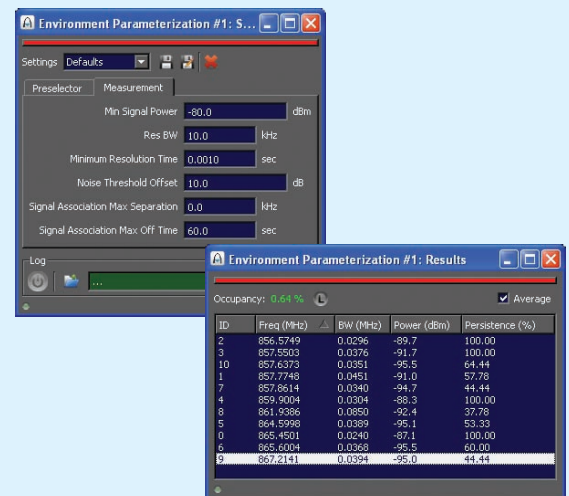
Environment Parameterization #1: S...

Settings Defaults

Preselector Measurement

Min Signal Power -80.0 dBm

Res BW 10.0 kHz

Minimum Resolution Time 0.0010 sec

Noise Threshold Offset 10.0 dB

Signal Association Max Separation 0.0 kHz

Signal Association Max Off Time 60.0 sec

Log

...

Environment Parameterization #1: Results

Occupancy: 0.64 %

Average

| ID | Freq (MHz) | BW (MHz) | Power (dBm) | Persistence (%) |
|---|---|---|---|---|
| 2 | 856.5749 | 0.0296 | -89.7 | 100.00 |
| 3 | 857.5503 | 0.0376 | -91.7 | 100.00 |
| 10 | 857.6373 | 0.0351 | -95.5 | 64.44 |
| 1 | 857.7748 | 0.0451 | -91.0 | 57.78 |
| 7 | 857.8614 | 0.0340 | -94.7 | 44.44 |
| 4 | 859.9004 | 0.0304 | -88.3 | 100.00 |
| 8 | 861.9386 | 0.0850 | -92.4 | 37.78 |
| 5 | 864.5998 | 0.0389 | -95.1 | 53.33 |
| 0 | 865.4501 | 0.0240 | -87.1 | 100.00 |
| 6 | 865.6004 | 0.0368 | -95.5 | 60.00 |
| 9 | 867.2141 | 0.0394 | -95.0 | 44.44 |